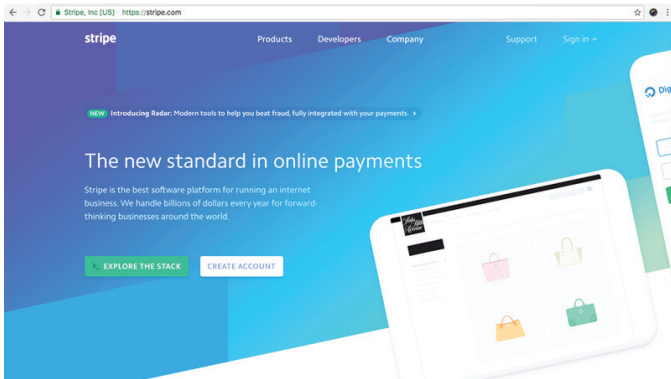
Stripe, Inc [US] https://stripe.com

stripe

Products Developers Company

Support Sign in →

NEW Introducing Radar: Modern tools to help you beat fraud, fully integrated with your payments. ›

The new standard in online payments

Stripe is the best software platform for running an internet business. We handle billions of dollars every year for forward-thinking businesses around the world.

EXPLORE THE STACK

CREATE ACCOUNT

Dig